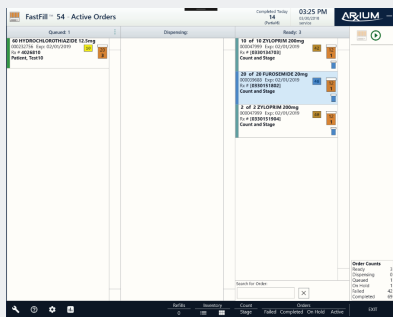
FastFill™ 54 - Active Orders

Completed Today
14
(Fastfill)

03:25 PM
02/04/2019
service

ARXIUM

Queued: 1

Dispensing:

Ready: 3

40 HYDROCHLOROTHIAZIDE 12.5mg
000232756 Expr: 02/01/2019
Rx # 4026010
Patient, Test10

10 of 10 ZYLOPRIM 200mg
000347999 Expr: 02/01/2019
Rx # [E530134780]
Count and Stage

20 of 20 FUROSEMIDE 20mg
000039688 Expr: 02/01/2019
Rx # [E530151882]
Count and Stage

2 of 2 ZYLOPRIM 200mg
000347999 Expr: 02/01/2019
Rx # [E530151564]
Count and Stage

Order Counts
Ready 3
Dispensing 0
Queued 1
On Hold 1
Failed 42
Completed 69

Search for Order:

Refills 0

Inventory

Count Stage

Failed

Orders
Completed

On Hold

Active

EXIT